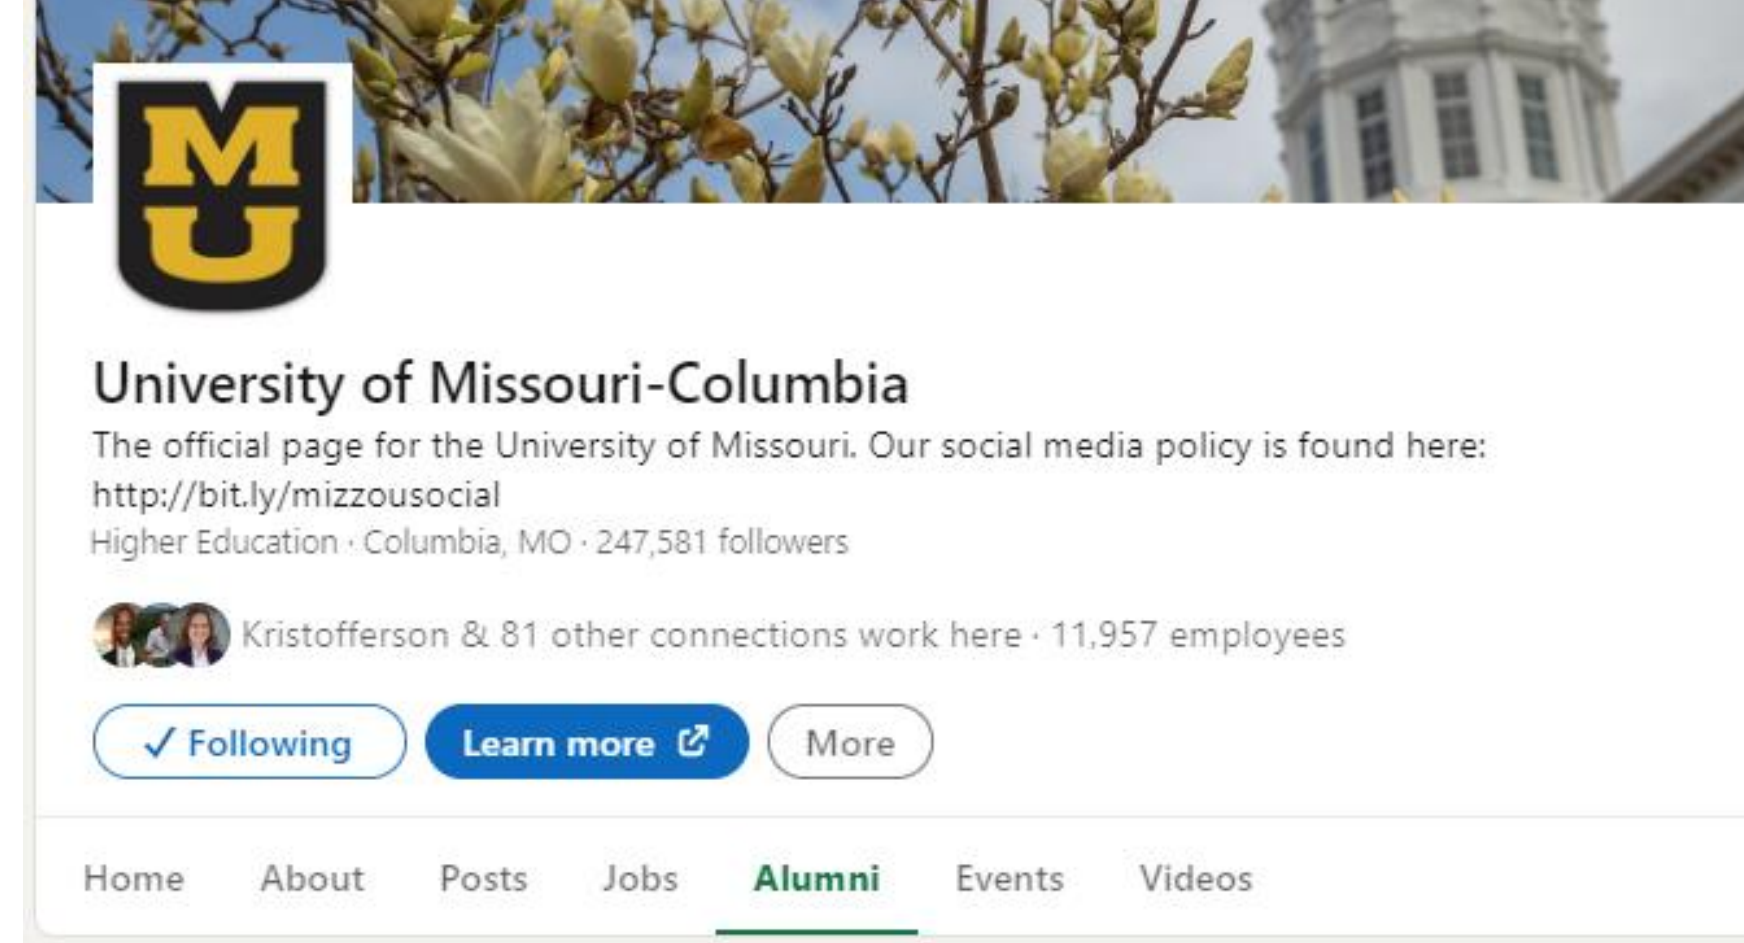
MU

University of Missouri-Columbia

The official page for the University of Missouri. Our social media policy is found here: http://bit.ly/mizzousocial

Higher Education · Columbia, MO · 247,581 followers

Kristofferson & 81 other connections work here · 11,957 employees

✓ Following

Learn more

More

Home About Posts Jobs Alumni Events Videos